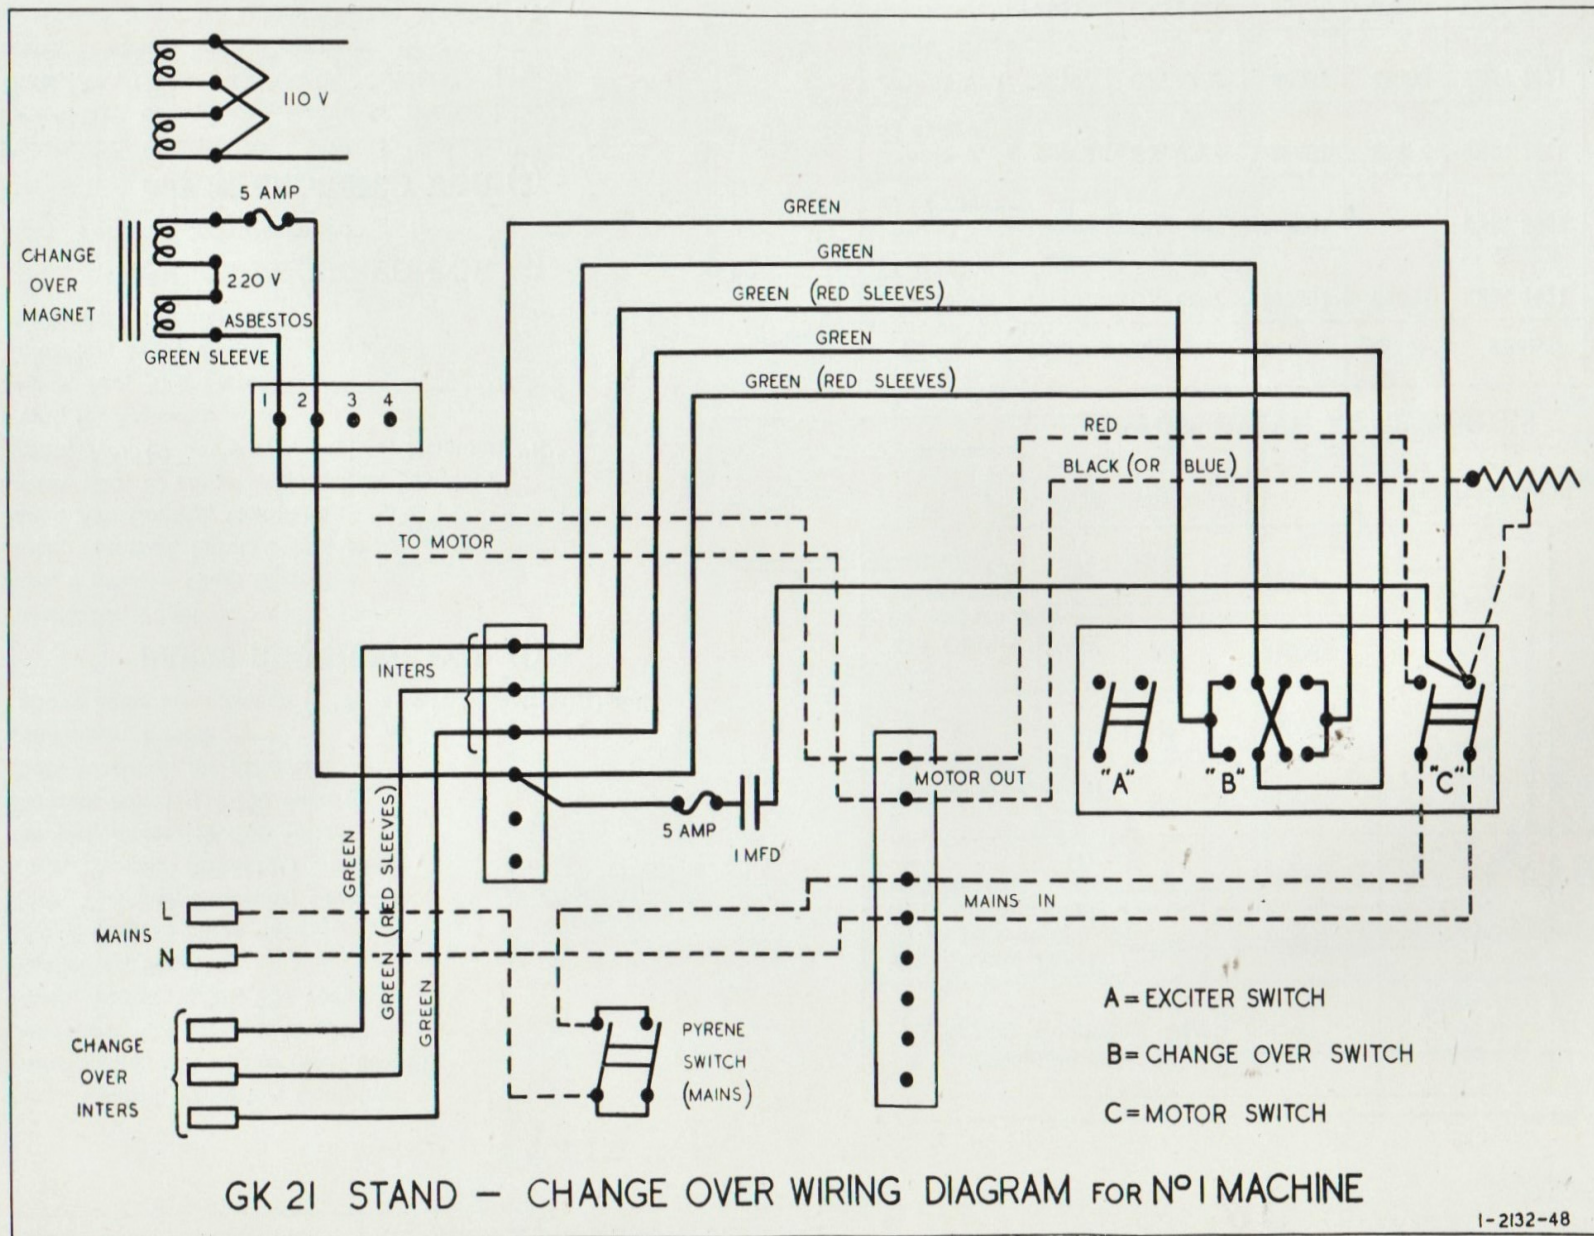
110 V

5 AMP

CHANGE OVER MAGNET

220 V

ASBESTOS

GREEN SLEEVE

1 2 3 4

GREEN

GREEN

GREEN (RED SLEEVES)

GREEN

GREEN (RED SLEEVES)

RED

BLACK (OR BLUE)

TO MOTOR

INTERS

MOTOR OUT

"A" "B" "C"

5 AMP

1 MFD

GREEN

GREEN (RED SLEEVES)

GREEN

MAINS IN

MAINS L N

CHANGE OVER INTERS

PYRENE SWITCH (MAINS)

A = EXCITER SWITCH

B = CHANGE OVER SWITCH

C = MOTOR SWITCH

GK 21 STAND — CHANGE OVER WIRING DIAGRAM FOR Nº 1 MACHINE

1-2132-48